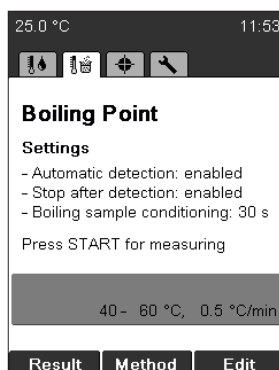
25.0 °C

11:53

Boiling Point

Settings

- Automatic detection: enabled
- Stop after detection: enabled
- Boiling sample conditioning: 30 s

Press START for measuring

40 - 60 °C, 0.5 °C/min

Result Method Edit